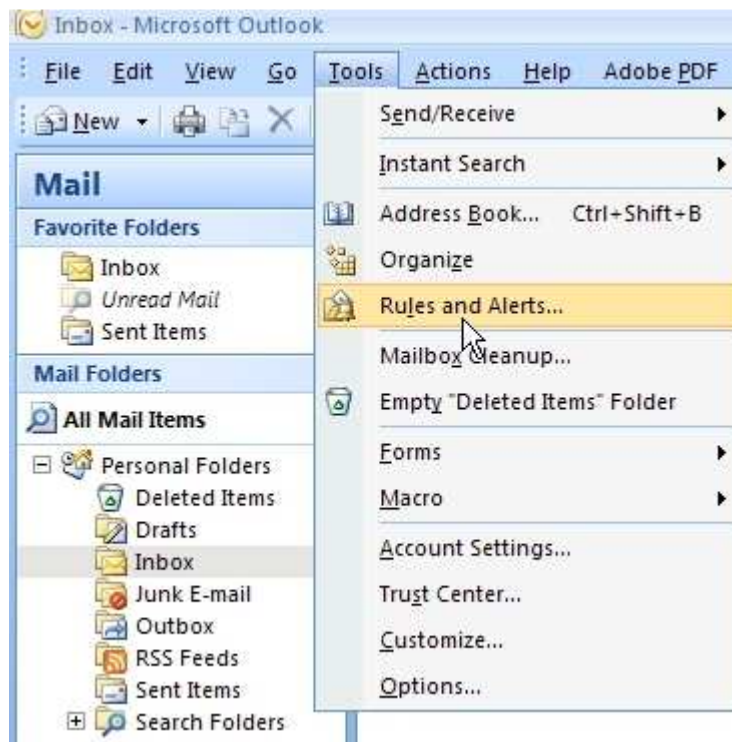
Inbox - Microsoft Outlook

File Edit View Go Tools Actions Help Adobe PDF

New

Mail

Favorite Folders

Inbox

Unread Mail

Sent Items

Mail Folders

All Mail Items

Personal Folders

Deleted Items

Drafts

Inbox

Junk E-mail

Outbox

RSS Feeds

Sent Items

Search Folders

Send/Receive

Instant Search

Address Book... Ctrl+Shift+B

Organize

Rules and Alerts...

Mailbox Cleanup...

Empty "Deleted Items" Folder

Forms

Macro

Account Settings...

Trust Center...

Customize...

Options...